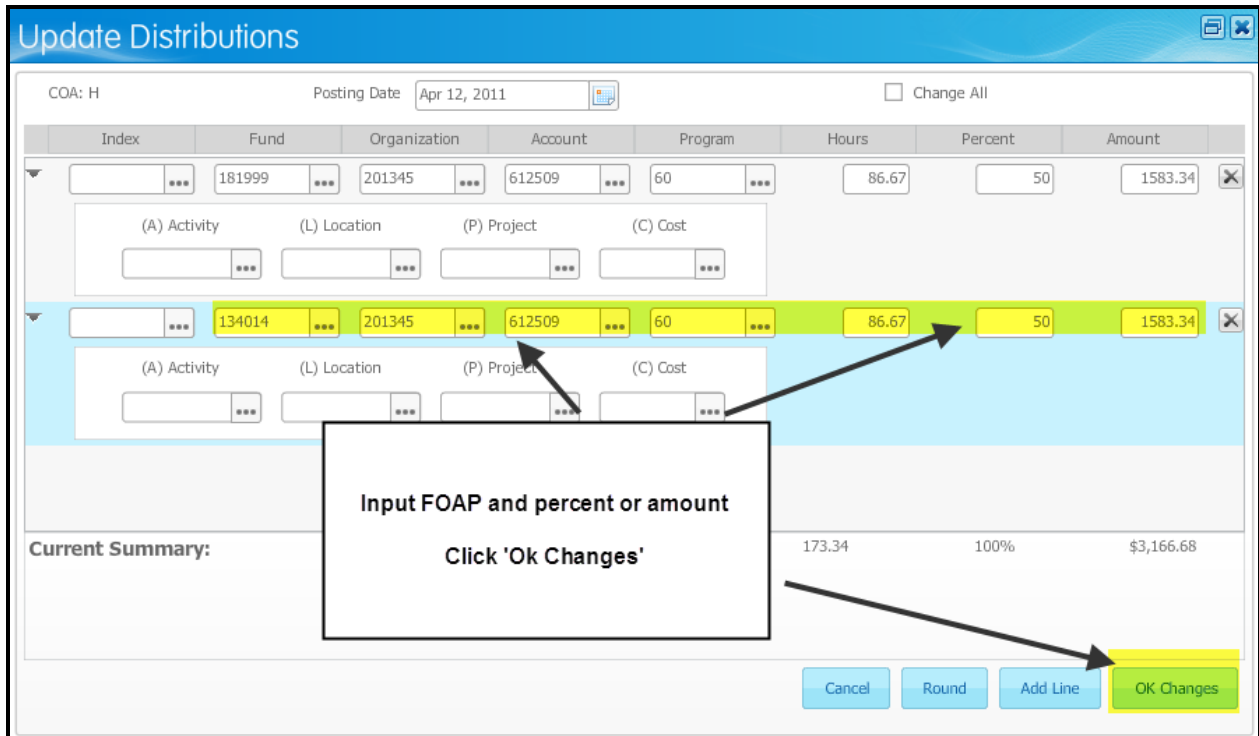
Update Distributions

COA: H

Posting Date Apr 12, 2011

Change All

| Index | Fund | Organization | Account | Program | Hours | Percent | Amount |
|---|---|---|---|---|---|---|---|
| | 181999 | 201345 | 612509 | 60 | 86.67 | 50 | 1583.34 |
| | 134014 | 201345 | 612509 | 60 | 86.67 | 50 | 1583.34 |

(A) Activity (L) Location (P) Project (C) Cost

(A) Activity (L) Location (P) Project (C) Cost

Input FOAP and percent or amount

Click 'Ok Changes'

Current Summary: 173.34 100% $3,166.68

Cancel Round Add Line OK Changes